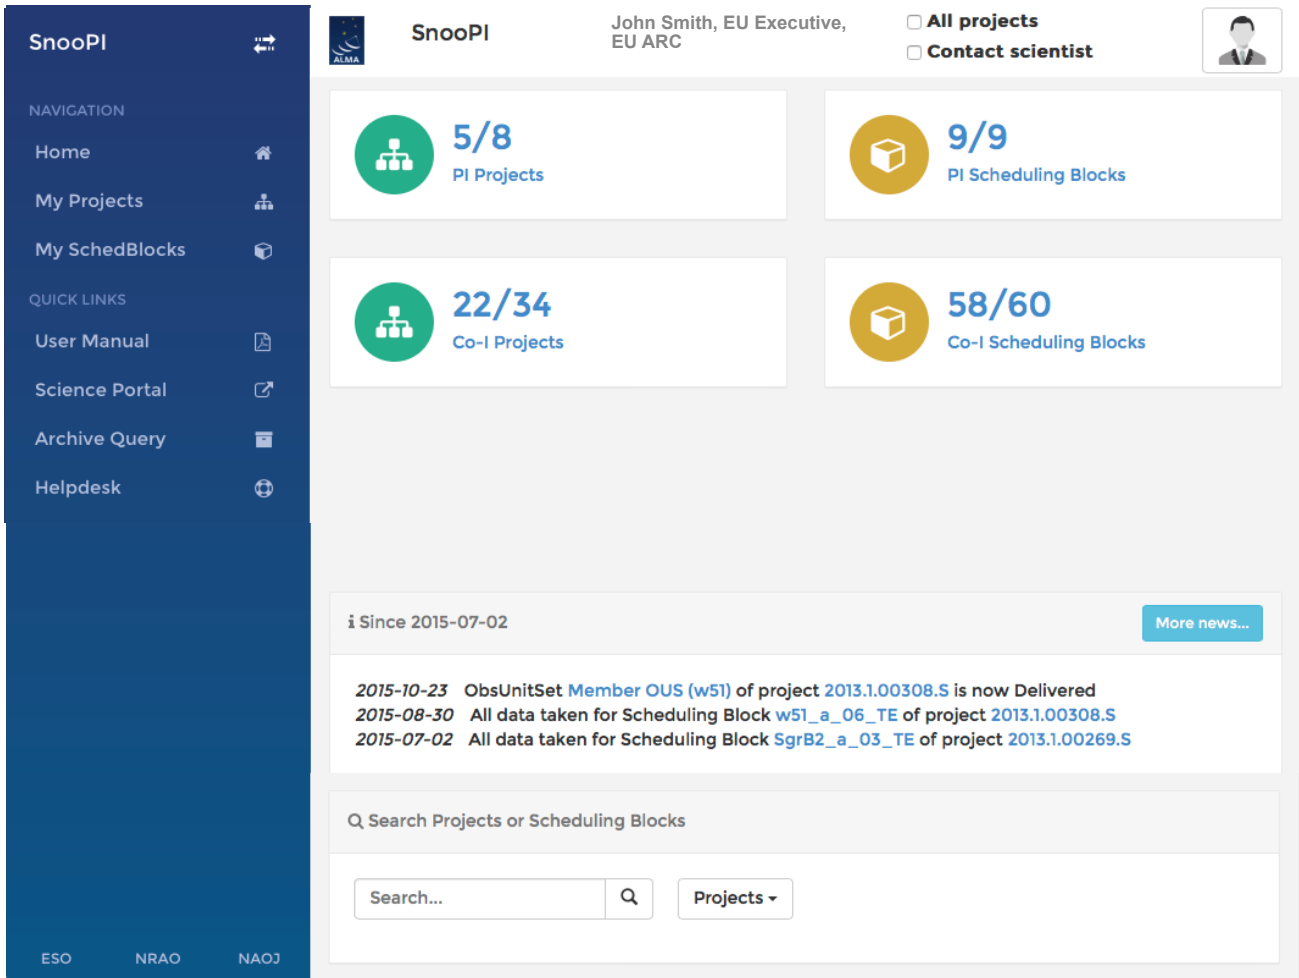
SnooPI

NAVIGATION

Home

My Projects

My SchedBlocks

QUICK LINKS

User Manual

Science Portal

Archive Query

Helpdesk

ESO NRAO NAOJ

ALMA

SnooPI

John Smith, EU Executive, EU ARC

All projects

Contact scientist

5/8
PI Projects

9/9
PI Scheduling Blocks

22/34
Co-I Projects

58/60
Co-I Scheduling Blocks

i Since 2015-07-02

More news...

2015-10-23 ObsUnitSet Member OUS (w51) of project 2013.1.00308.S is now Delivered
2015-08-30 All data taken for Scheduling Block w51_a_06_TE of project 2013.1.00308.S
2015-07-02 All data taken for Scheduling Block SgrB2_a_03_TE of project 2013.1.00269.S

Search Projects or Scheduling Blocks

Search...

Projects